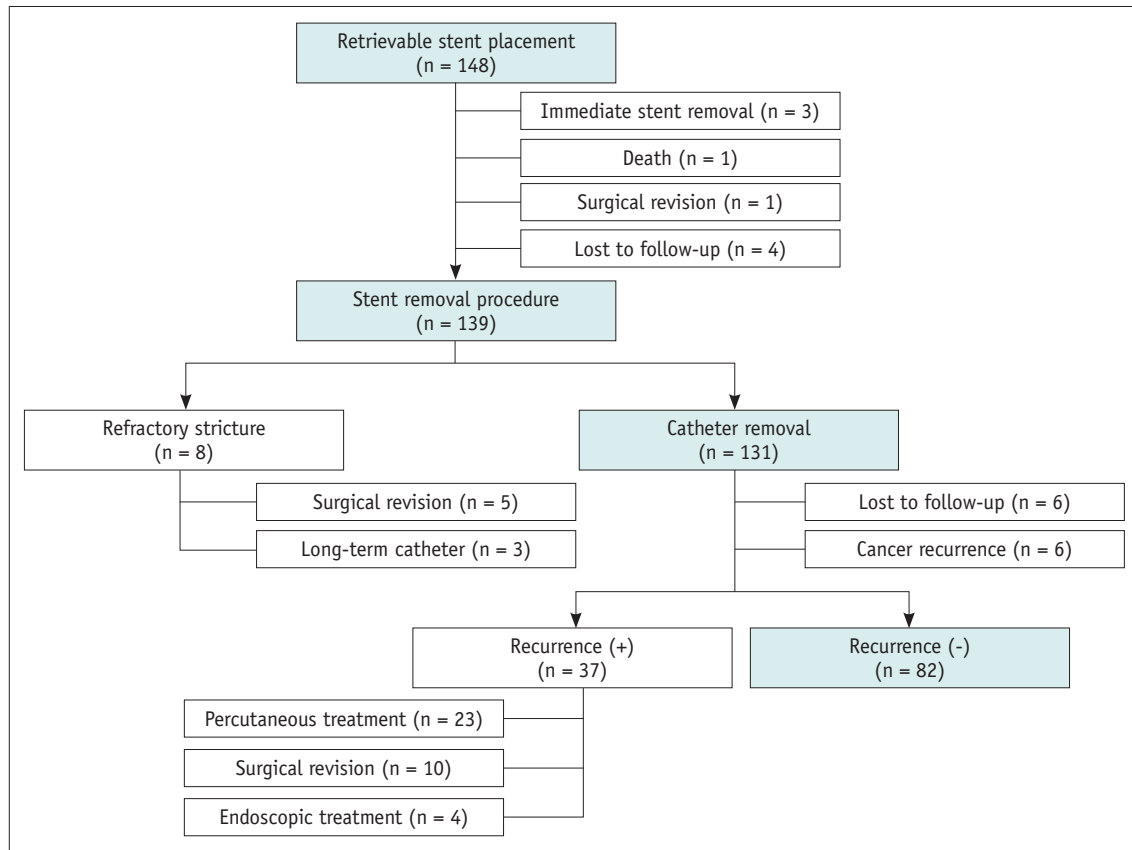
Retrievable stent placement
(n = 148)

Immediate stent removal (n = 3)

Death (n = 1)

Surgical revision (n = 1)

Lost to follow-up (n = 4)

Stent removal procedure
(n = 139)

Refractory stricture
(n = 8)

Surgical revision (n = 5)

Long-term catheter (n = 3)

Catheter removal
(n = 131)

Lost to follow-up (n = 6)

Cancer recurrence (n = 6)

Recurrence (+)
(n = 37)

Recurrence (-)
(n = 82)

Percutaneous treatment (n = 23)

Surgical revision (n = 10)

Endoscopic treatment (n = 4)